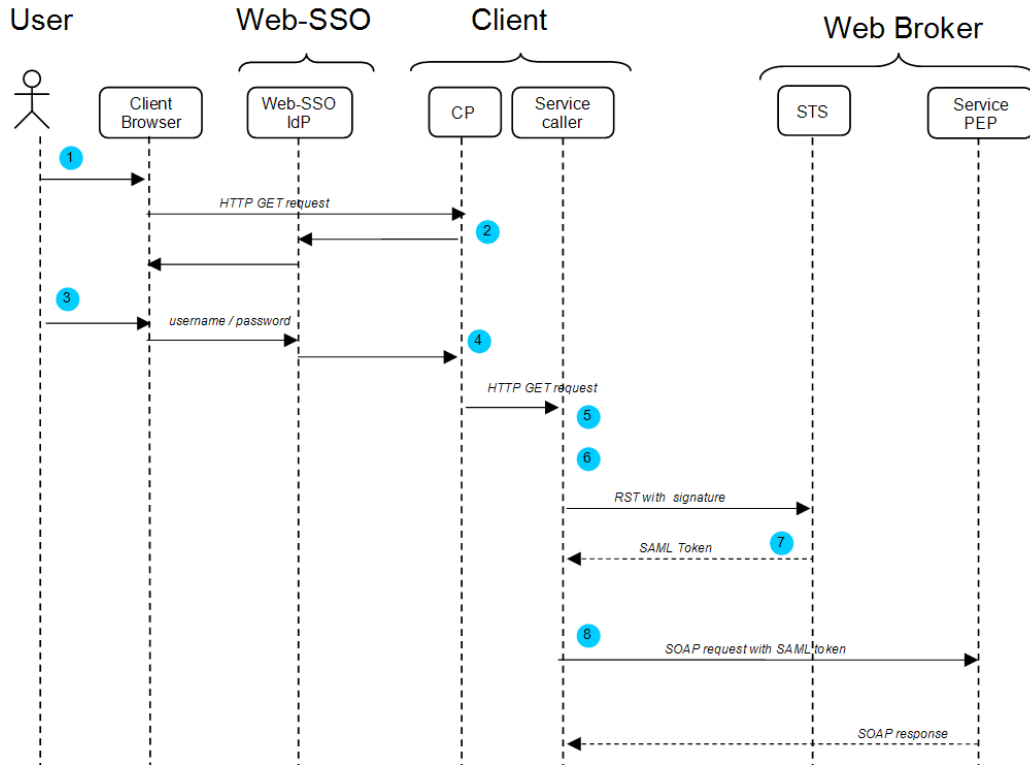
User

Web-SSO

Client

Web Broker

Client Browser

Web-SSO IdP

CP

Service caller

STS

Service PEP

1

HTTP GET request

2

3

username / password

4

HTTP GET request

5

6

RST with signature

SAML Token

7

8

SOAP request with SAML token

SOAP response